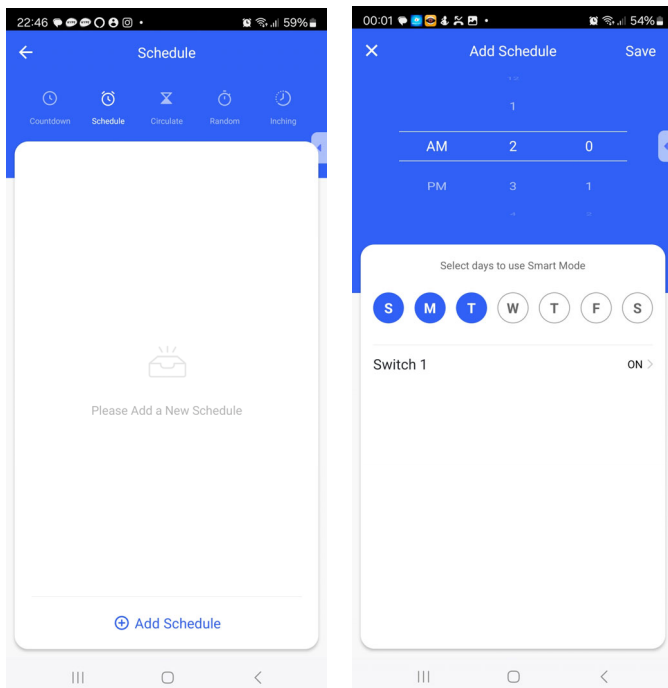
22:46 59%

Schedule

Countdown Schedule Circulate Random Inching

Please Add a New Schedule

Add Schedule

00:01 54%

Add Schedule Save

1

AM 2 0

PM 3 1

Select days to use Smart Mode

S M T W T F S

Switch 1 ON